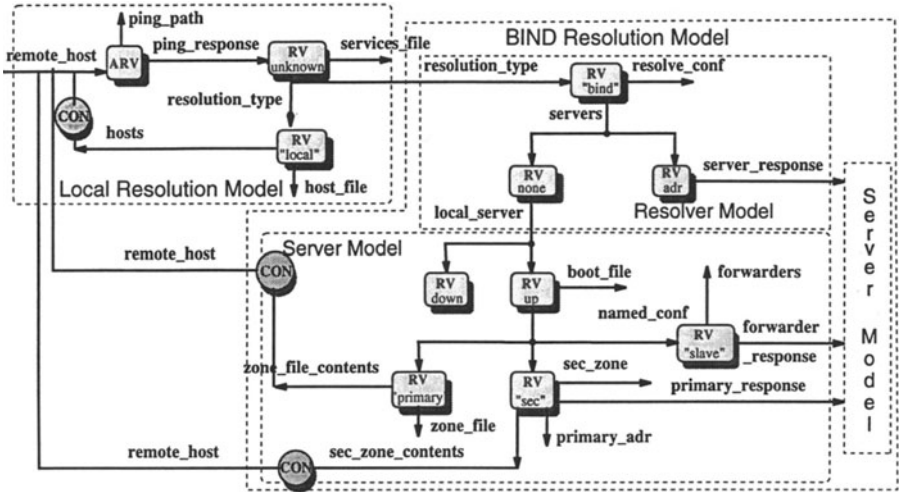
ping_path
remote_host
ARV
ping_response
RV
unknown
services_file
BIND Resolution Model
resolution_type
RV
"bind"
resolve_conf
CON
resolution_type
hosts
RV
"local"
servers
Local Resolution Model
host_file
RV
none
RV
adr
server_response
local_server
Resolver Model
S e r v e r Model
Server Model
remote_host
CON
RV
down
RV
up
boot_file
forwarders
named_conf
RV
"slave"
forwarder _response
zone_file_contents
RV
primary
RV
"sec"
sec_zone
primary_response
zone_file
primary_adr
remote_host
CON
sec_zone_contents